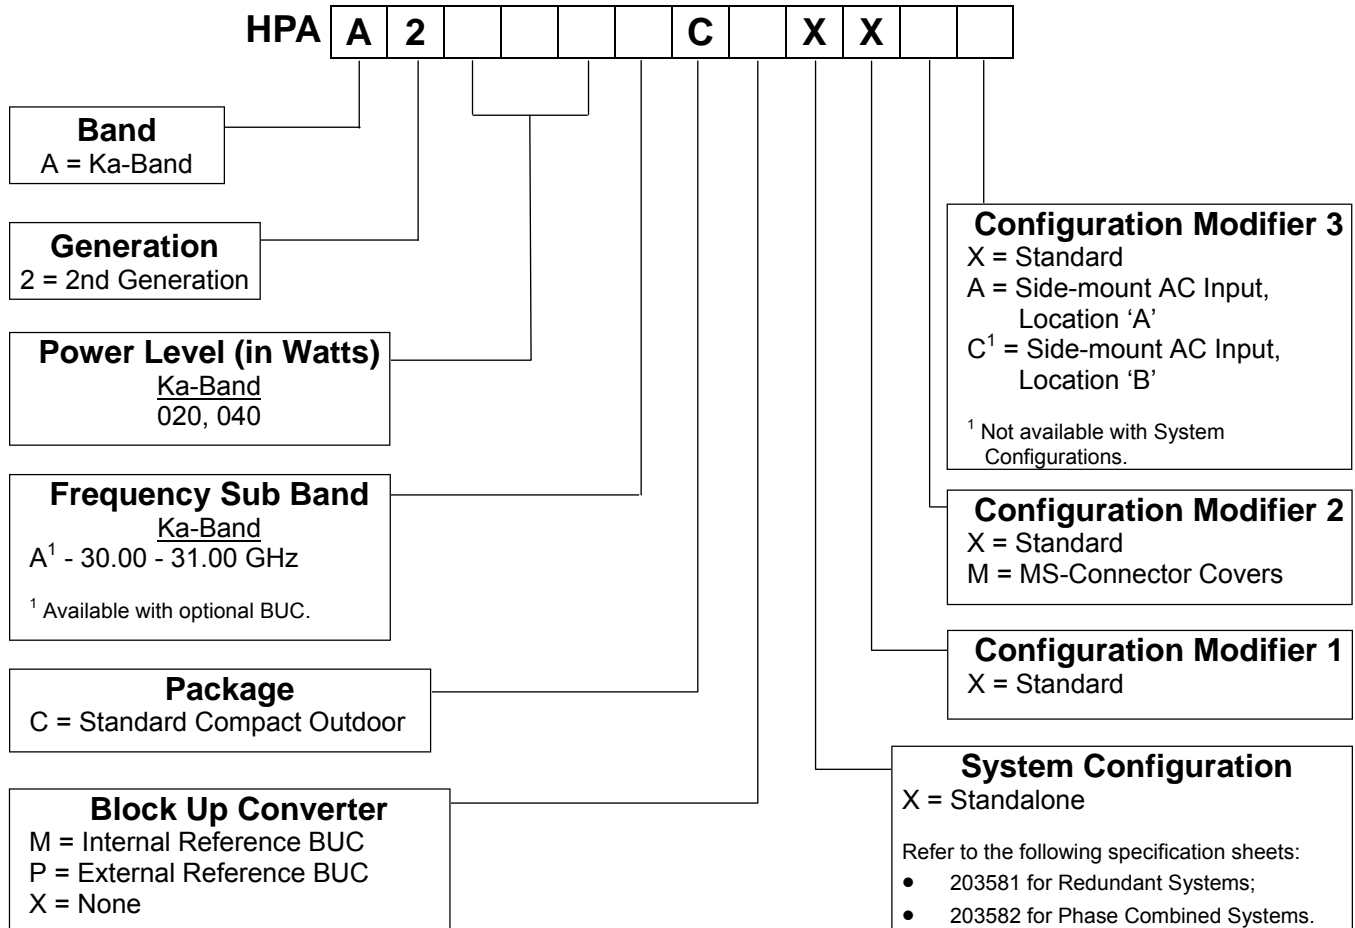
HPA

| A | 2 | | | | | C | | X | X | | |
|---|---|---|---|---|---|---|---|---|---|---|---|

**Band**
A = Ka-Band

**Generation**
2 = 2nd Generation

**Power Level (in Watts)**
Ka-Band
020, 040

**Frequency Sub Band**
Ka-Band
$A^1$ - 30.00 - 31.00 GHz

$^1$ Available with optional BUC.

**Package**
C = Standard Compact Outdoor

**Block Up Converter**
M = Internal Reference BUC
P = External Reference BUC
X = None

**Configuration Modifier 3**
X = Standard
A = Side-mount AC Input, Location 'A'
$C^1$ = Side-mount AC Input, Location 'B'

$^1$ Not available with System Configurations.

**Configuration Modifier 2**
X = Standard
M = MS-Connector Covers

**Configuration Modifier 1**
X = Standard

**System Configuration**
X = Standalone

Refer to the following specification sheets:
• 203581 for Redundant Systems;
• 203582 for Phase Combined Systems.